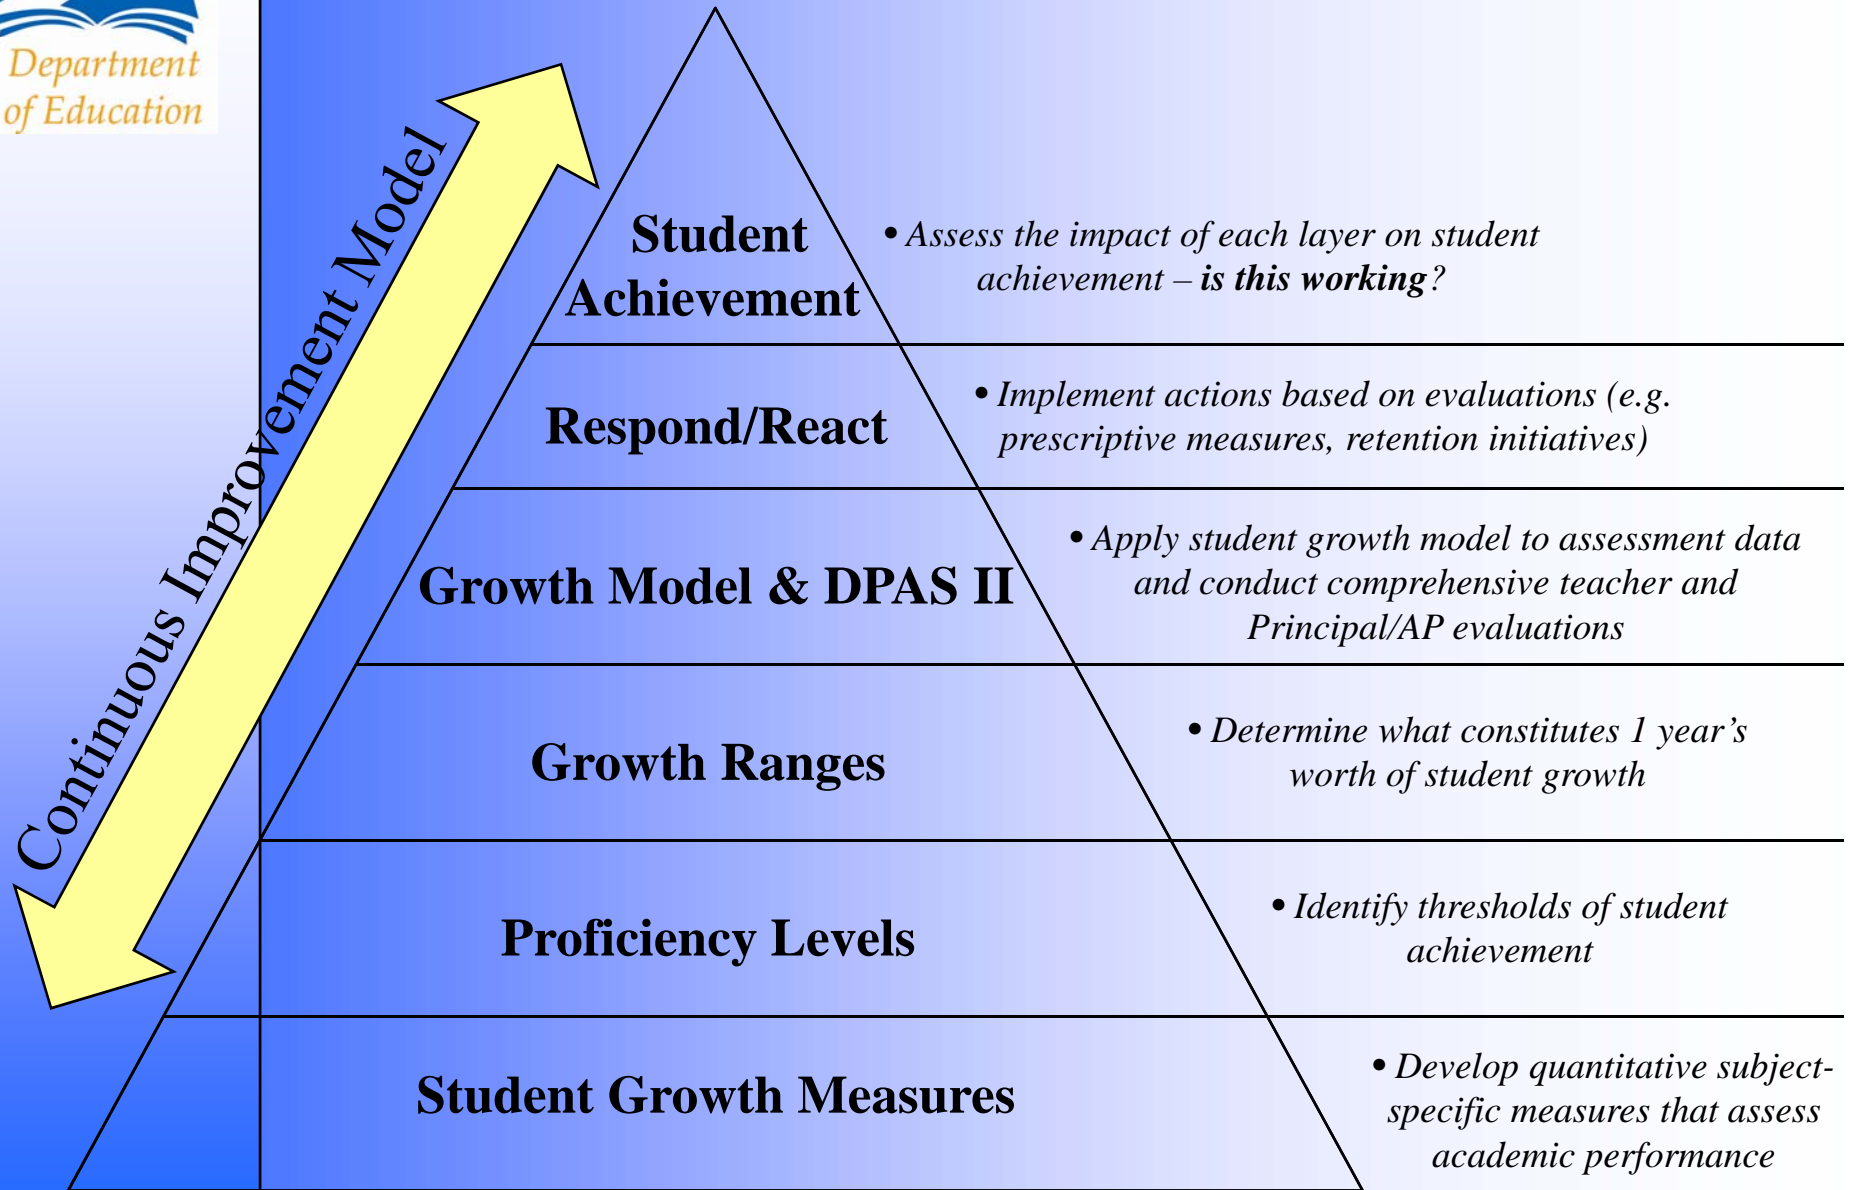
Department of Education

Continuous Improvement Model

Student Achievement

• Assess the impact of each layer on student achievement – is this working?

Respond/React

• Implement actions based on evaluations (e.g. prescriptive measures, retention initiatives)

Growth Model & DPAS II

• Apply student growth model to assessment data and conduct comprehensive teacher and Principal/AP evaluations

Growth Ranges

• Determine what constitutes 1 year's worth of student growth

Proficiency Levels

• Identify thresholds of student achievement

Student Growth Measures

• Develop quantitative subject-specific measures that assess academic performance